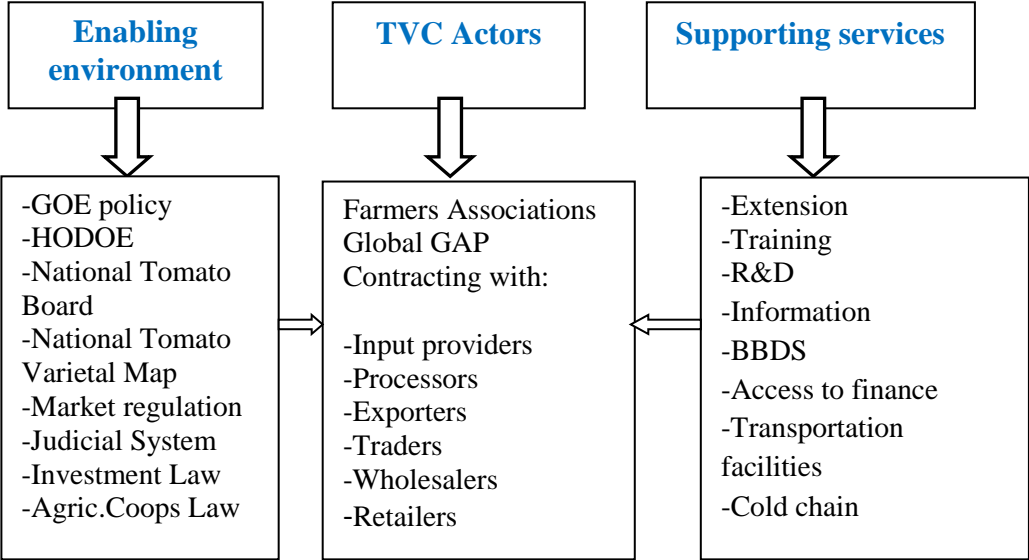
Enabling environment

TVC Actors

Supporting services

-GOE policy
-HODOE
-National Tomato Board
-National Tomato Varietal Map
-Market regulation
-Judicial System
-Investment Law
-Agric.Coops Law

Farmers Associations
Global GAP
Contracting with:

-Input providers
-Processors
-Exporters
-Traders
-Wholesalers
-Retailers

-Extension
-Training
-R&D
-Information
-BBDS
-Access to finance
-Transportation facilities
-Cold chain